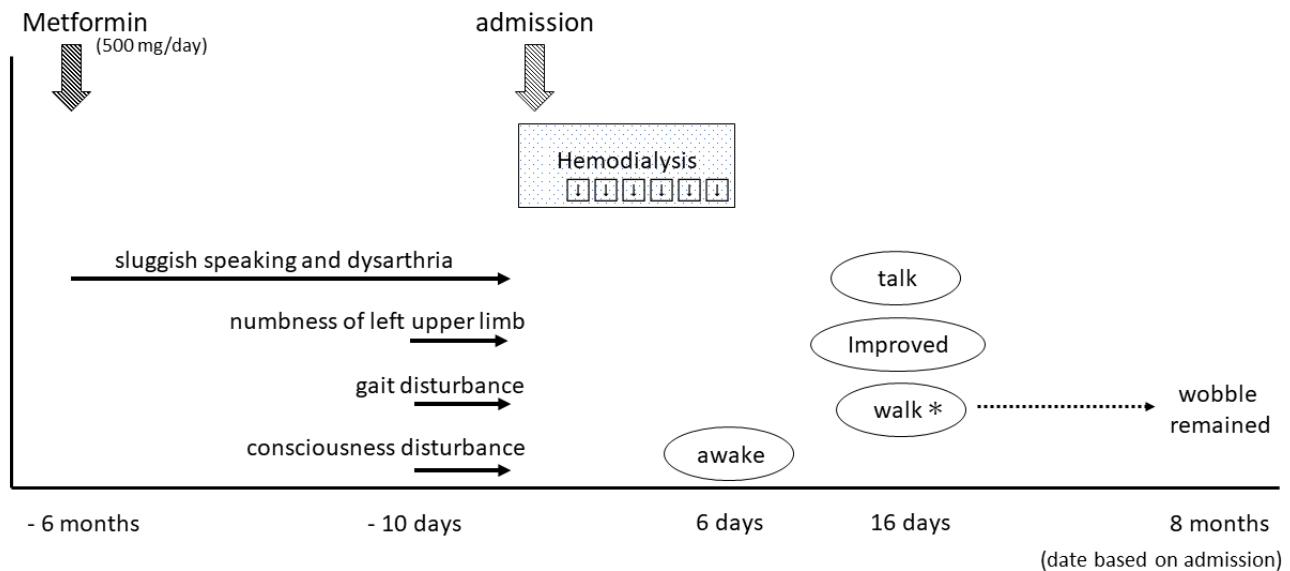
Metformin (500 mg/day)

admission

Hemodialysis

↓ ↓ ↓ ↓ ↓ ↓

sluggish speaking and dysarthria

numbness of left upper limb

gait disturbance

consciousness disturbance

talk

Improved

walk *

wobble remained

awake

- 6 months

- 10 days

6 days

16 days

8 months

(date based on admission)